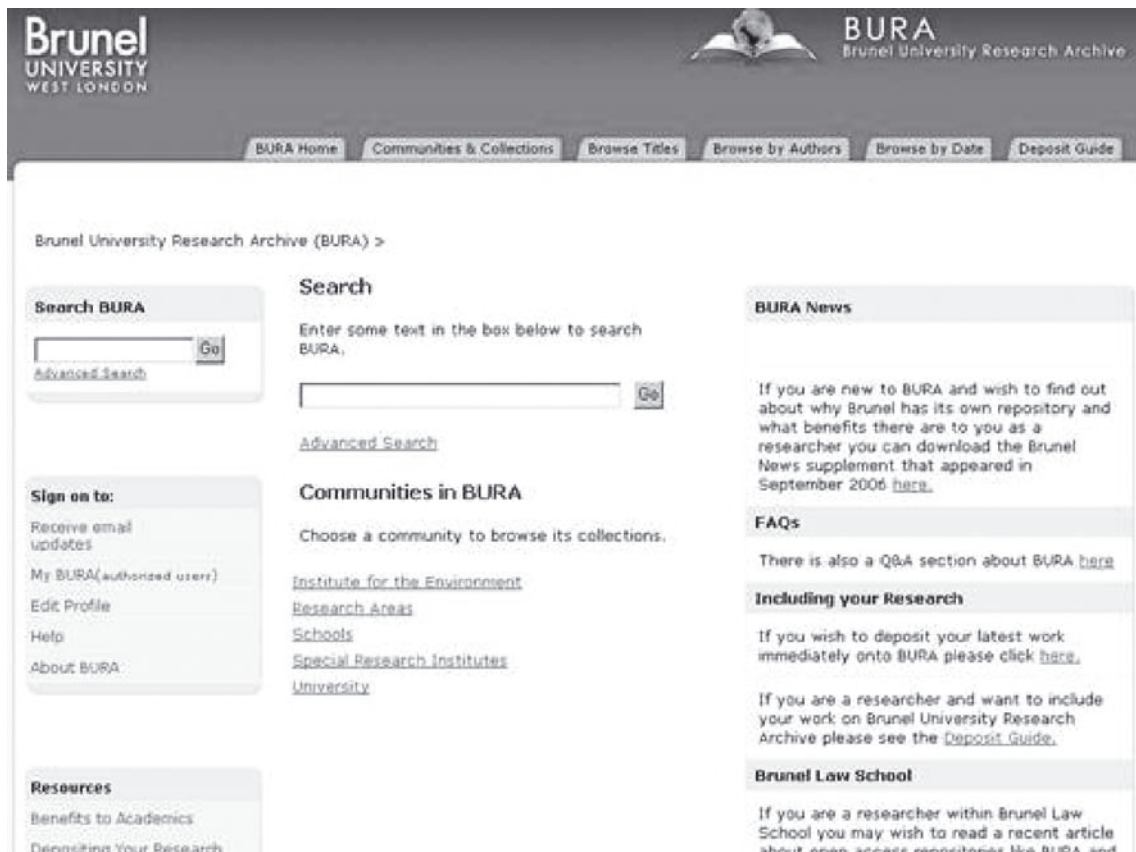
Brunel
UNIVERSITY
WEST LONDON

BURA
Brunel University Research Archive

BURA Home | Communities & Collections | Browse Titles | Browse by Authors | Browse by Date | Deposit Guide

Brunel University Research Archive (BURA) >

Search BURA

Go

Advanced Search

Sign on to:

Receive email updates

My BURA(authorized users)

Edit Profile

Help

About BURA

Resources

Benefits to Academics

Depositing Your Research

Search

Enter some text in the box below to search BURA.

Go

Advanced Search

Communities in BURA

Choose a community to browse its collections.

Institute for the Environment

Research Areas

Schools

Special Research Institutes

University

BURA News

If you are new to BURA and wish to find out about why Brunel has its own repository and what benefits there are to you as a researcher you can download the Brunel News supplement that appeared in September 2006 here.

FAQs

There is also a Q&A section about BURA here

Including your Research

If you wish to deposit your latest work immediately onto BURA please click here.

If you are a researcher and want to include your work on Brunel University Research Archive please see the Deposit Guide.

Brunel Law School

If you are a researcher within Brunel Law School you may wish to read a recent article about open access repositories like BURA and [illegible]